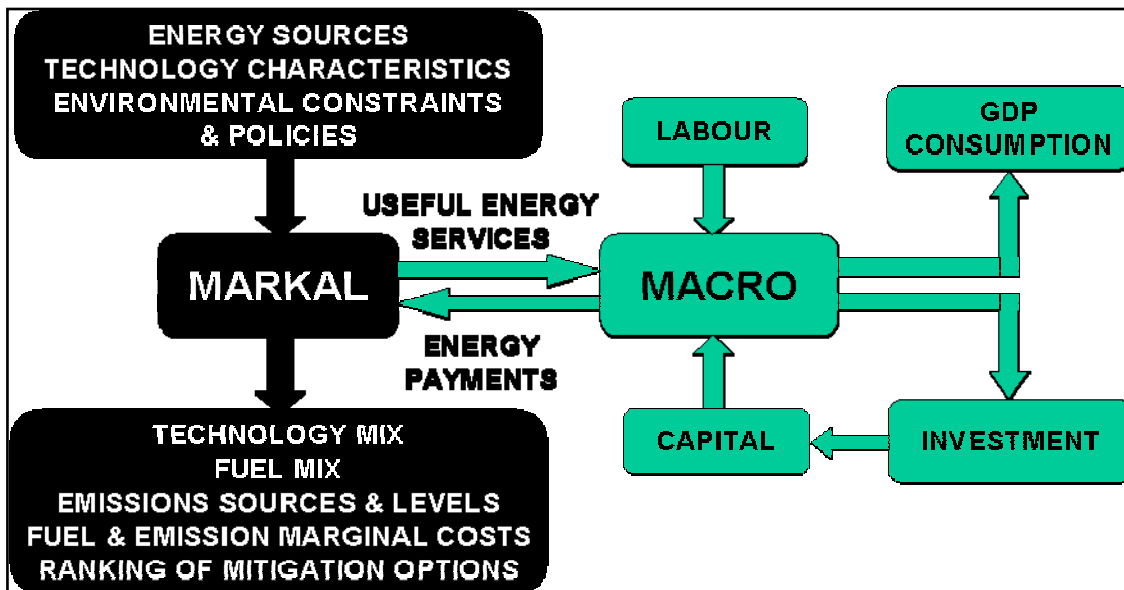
ENERGY SOURCES
TECHNOLOGY CHARACTERISTICS
ENVIRONMENTAL CONSTRAINTS
& POLICIES

LABOUR

GDP
CONSUMPTION

USEFUL ENERGY
SERVICES

MARKAL

MACRO

ENERGY
PAYMENTS

TECHNOLOGY MIX
FUEL MIX
EMISSIONS SOURCES & LEVELS
FUEL & EMISSION MARGINAL COSTS
RANKING OF MITIGATION OPTIONS

CAPITAL

INVESTMENT